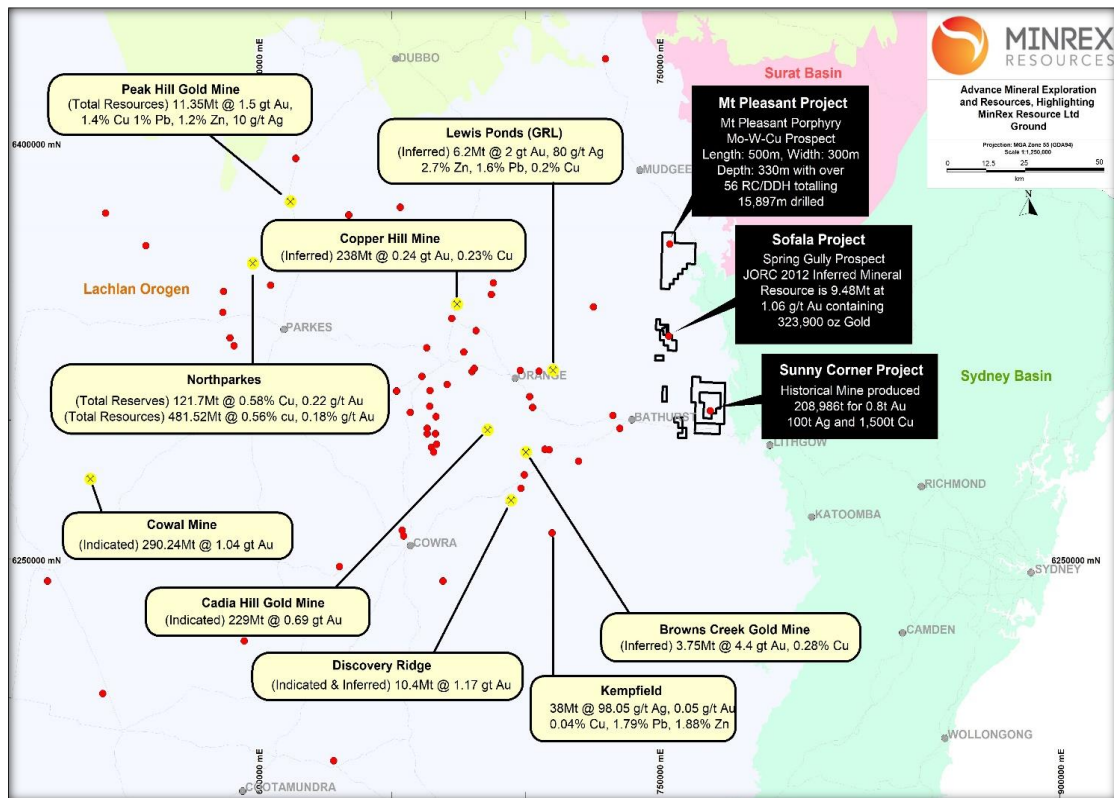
MINREX RESOURCES

Advance Mineral Exploration and Resources, Highlighting MinRex Resource Ltd Ground

Projection: MGA Zone 55 (GDA94)
Scale 1:1,250,000

0 12.5 25 50
km

N

600000 mE
750000 mE
900000 mE
6400000 mN
6250000 mN

DUBBO
MUDGEE
PARKES
ORANGE
BATHURST
LITHGOW
RICHMOND
KATOOMBA
COWRA
SYDNEY
CAMDEN
WOLLONGONG
COOTAMUNDRA

Surat Basin
Lachlan Orogen
Sydney Basin

Peak Hill Gold Mine
(Total Resources) 11.35Mt @ 1.5 gt Au, 1.4% Cu 1% Pb, 1.2% Zn, 10 g/t Ag

Lewis Ponds (GRL)
(Inferred) 6.2Mt @ 2 gt Au, 80 g/t Ag 2.7% Zn, 1.6% Pb, 0.2% Cu

Copper Hill Mine
(Inferred) 238Mt @ 0.24 gt Au, 0.23% Cu

Northparkes
(Total Reserves) 121.7Mt @ 0.58% Cu, 0.22 g/t Au
(Total Resources) 481.52Mt @ 0.56% cu, 0.18% gt Au

Cowal Mine
(Indicated) 290.24Mt @ 1.04 gt Au

Cadia Hill Gold Mine
(Indicated) 229Mt @ 0.69 gt Au

Discovery Ridge
(Indicated & Inferred) 10.4Mt @ 1.17 gt Au

Kempfield
38Mt @ 98.05 g/t Ag, 0.05 g/t Au 0.04% Cu, 1.79% Pb, 1.88% Zn

Browns Creek Gold Mine
(Inferred) 3.75Mt @ 4.4 gt Au, 0.28% Cu

Mt Pleasant Project
Mt Pleasant Porphyry Mo-W-Cu Prospect
Length: 500m, Width: 300m
Depth: 330m with over 56 RC/DDH totalling 15,897m drilled

Sofala Project
Spring Gully Prospect
JORC 2012 Inferred Mineral Resource is 9.48Mt at 1.06 g/t Au containing 323,900 oz Gold

Sunny Corner Project
Historical Mine produced 208,986t for 0.8t Au 100t Ag and 1,500t Cu